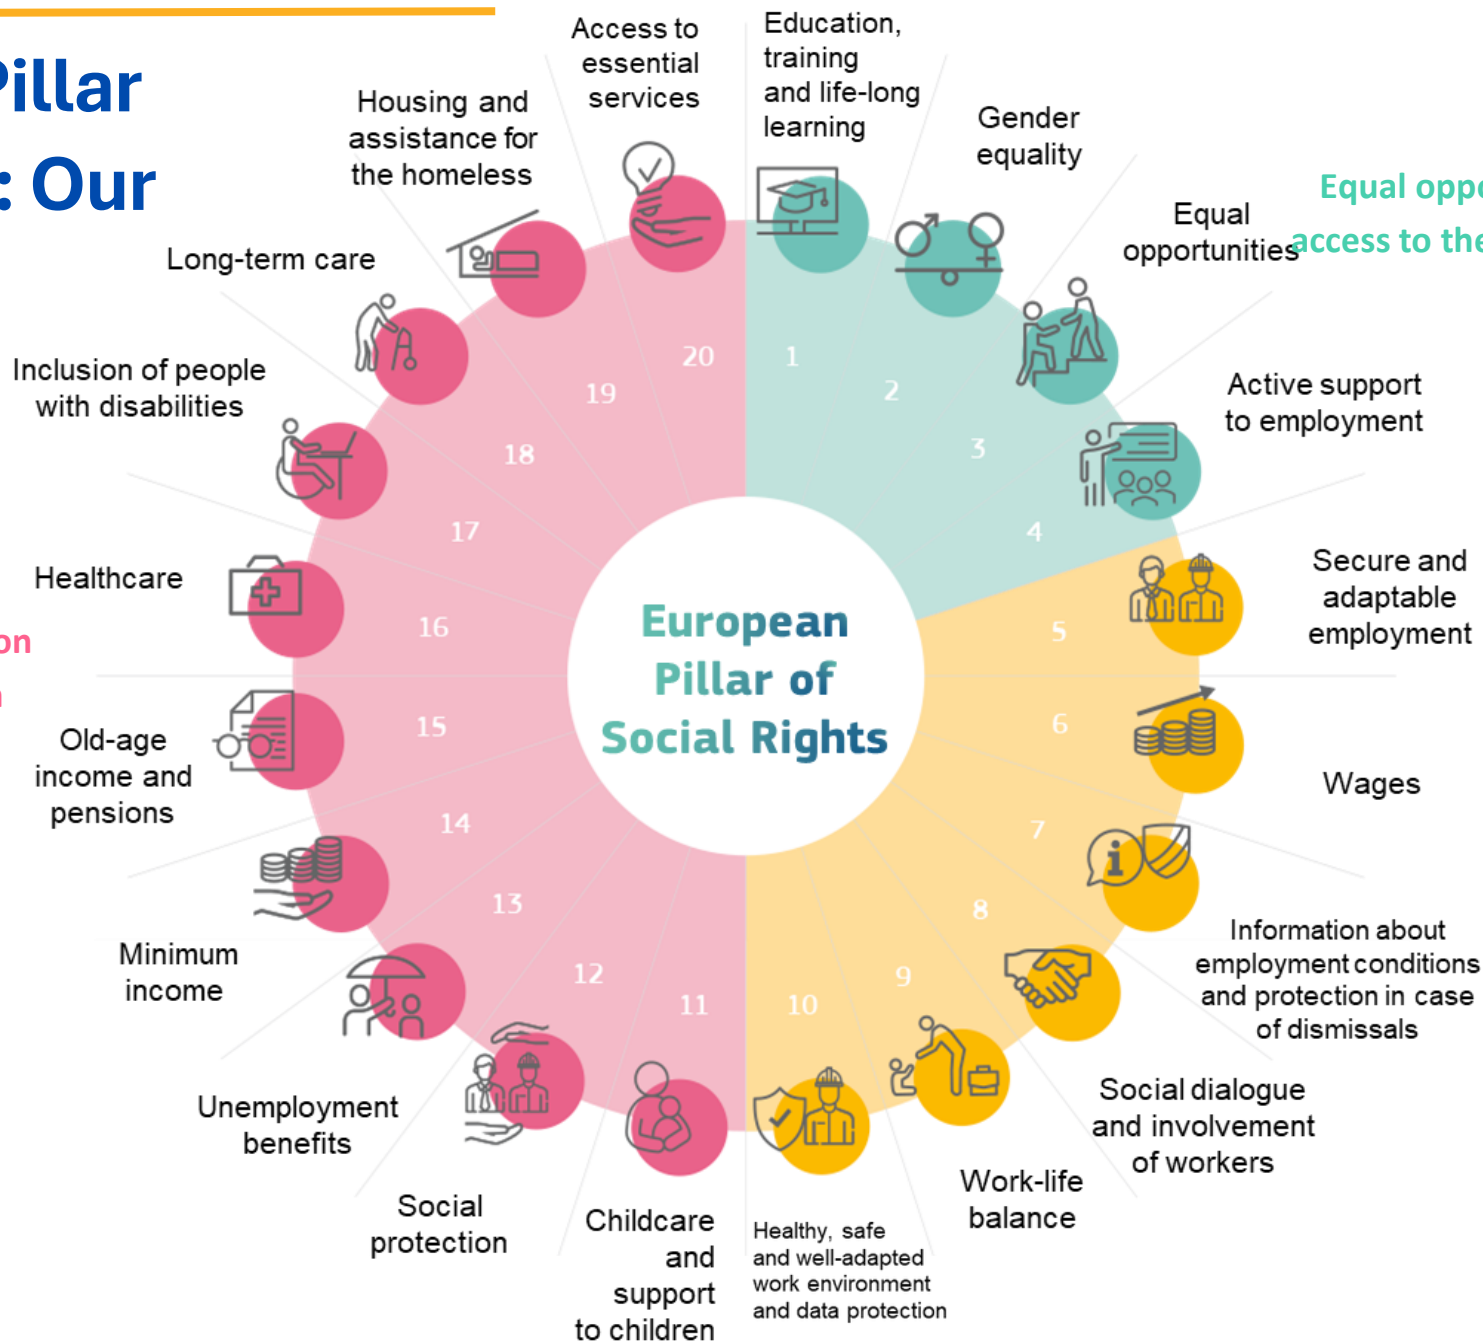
Pillar
: Our

Equal oppo
access to the

on
n

European Pillar of Social Rights

1 Education, training and life-long learning
2 Gender equality
3 Equal opportunities
4 Active support to employment
5 Secure and adaptable employment
6 Wages
7 Information about employment conditions and protection in case of dismissals
8 Social dialogue and involvement of workers
9 Work-life balance
10 Healthy, safe and well-adapted work environment and data protection
11 Childcare and support to children
12 Social protection
13 Unemployment benefits
14 Minimum income
15 Old-age income and pensions
16 Healthcare
17 Inclusion of people with disabilities
18 Long-term care
19 Housing and assistance for the homeless
20 Access to essential services